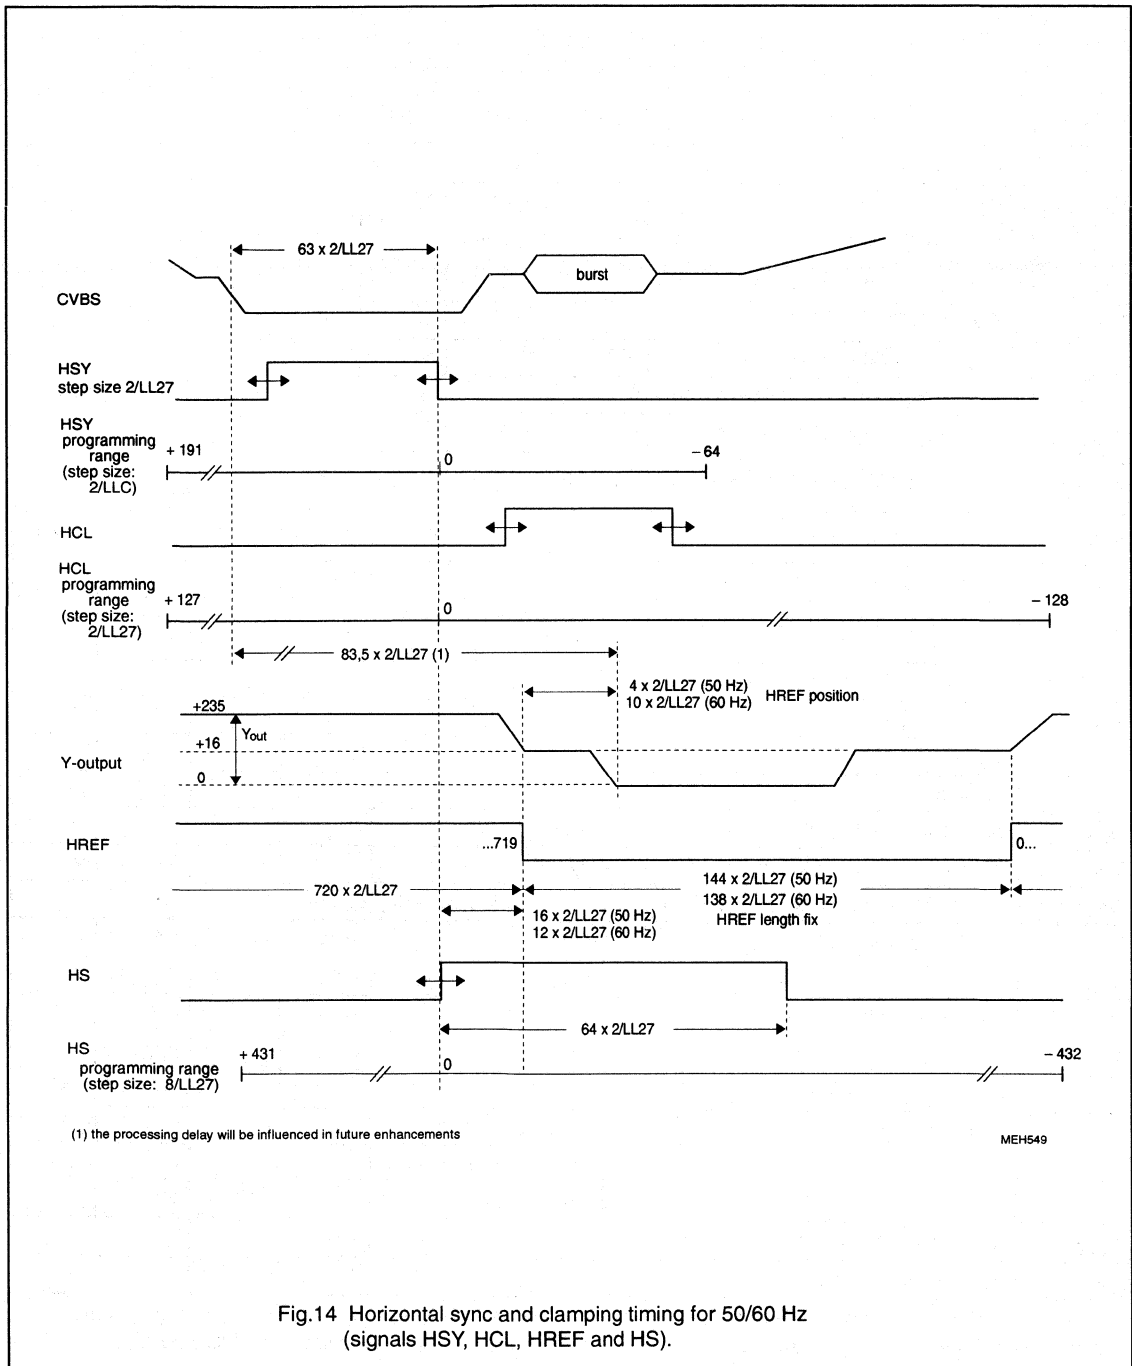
63 x 2/LL27

burst

CVBS

HSY
step size 2/LL27

HSY
programming range
(step size: 2/LLC)

+ 191

0

– 64

HCL

HCL
programming range
(step size: 2/LL27)

+ 127

0

– 128

83,5 x 2/LL27 (1)

4 x 2/LL27 (50 Hz)
10 x 2/LL27 (60 Hz)

HREF position

+235

$Y_{out}$

+16

Y-output

0

HREF

...719

0...

720 x 2/LL27

144 x 2/LL27 (50 Hz)
138 x 2/LL27 (60 Hz)
HREF length fix

16 x 2/LL27 (50 Hz)
12 x 2/LL27 (60 Hz)

HS

64 x 2/LL27

HS
programming range
(step size: 8/LL27)

+ 431

0

– 432

(1) the processing delay will be influenced in future enhancements

MEH549

Fig.14 Horizontal sync and clamping timing for 50/60 Hz (signals HSY, HCL, HREF and HS).